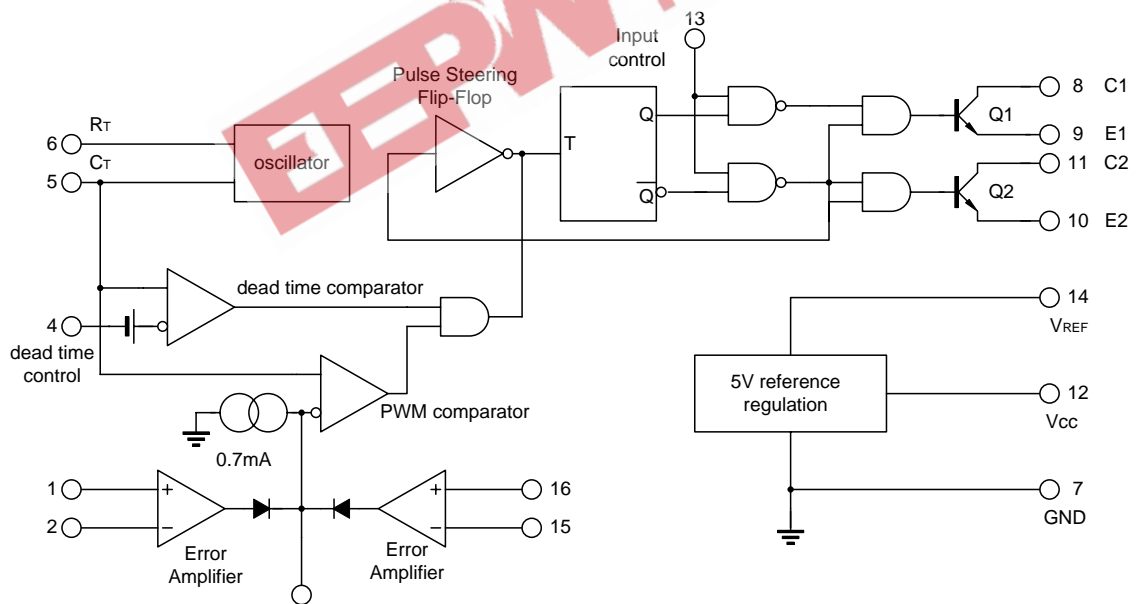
13
Input control
Pulse Steering Flip-Flop
$R_T$
6
$C_T$
5
oscillator
T
Q
$\overline{Q}$
Q1
Q2
8 C1
9 E1
11 C2
10 E2
dead time comparator
4
dead time control
PWM comparator
0.7mA
14
$V_{REF}$
5V reference regulation
12
Vcc
7
GND
1
2
+
−
Error Amplifier
16
15
+
−
Error Amplifier